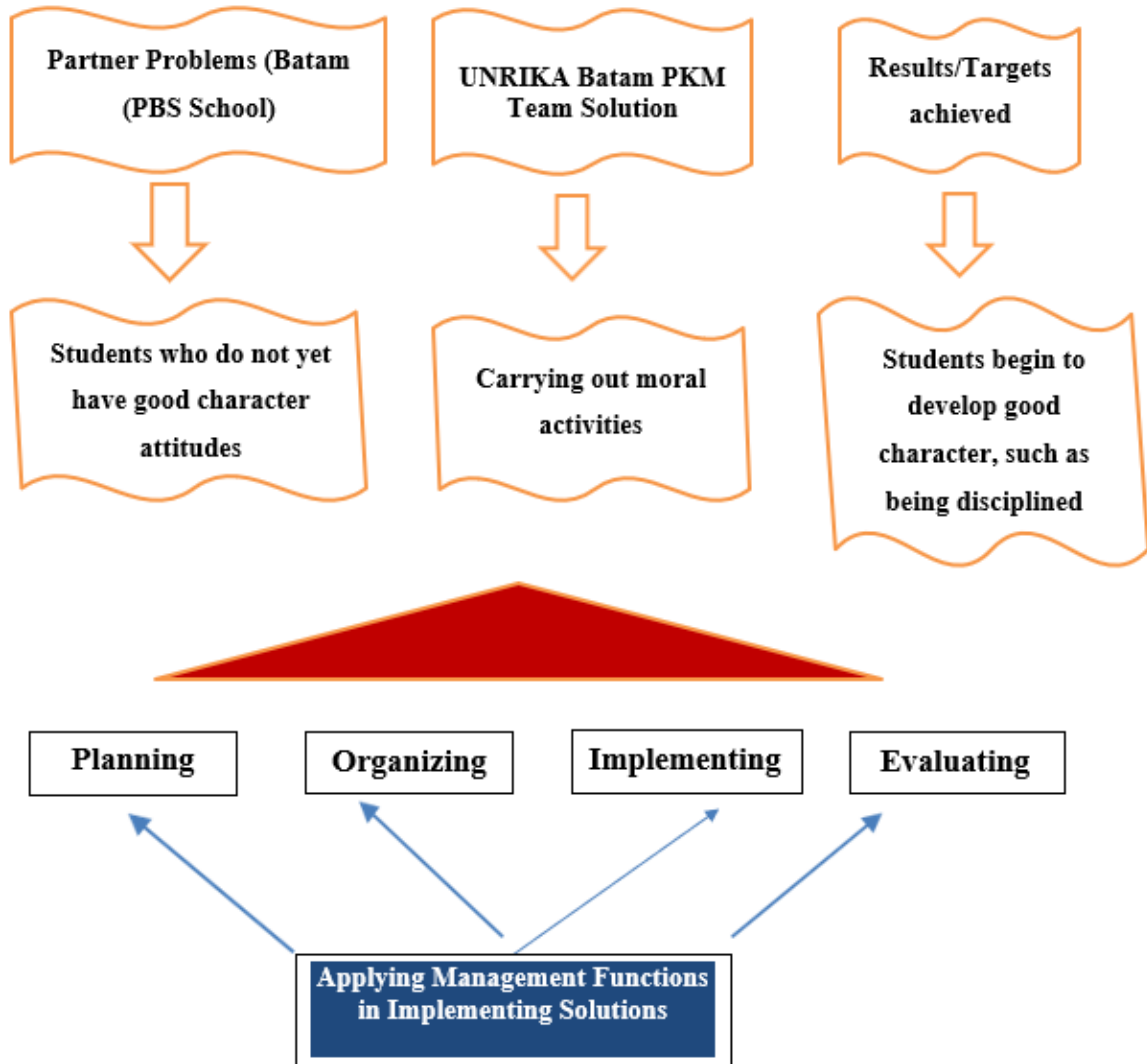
Partner Problems (Batam (PBS School)

UNRIKA Batam PKM Team Solution

Results/Targets achieved

Students who do not yet have good character attitudes

Carrying out moral activities

Students begin to develop good character, such as being disciplined

Planning

Organizing

Implementing

Evaluating

Applying Management Functions in Implementing Solutions